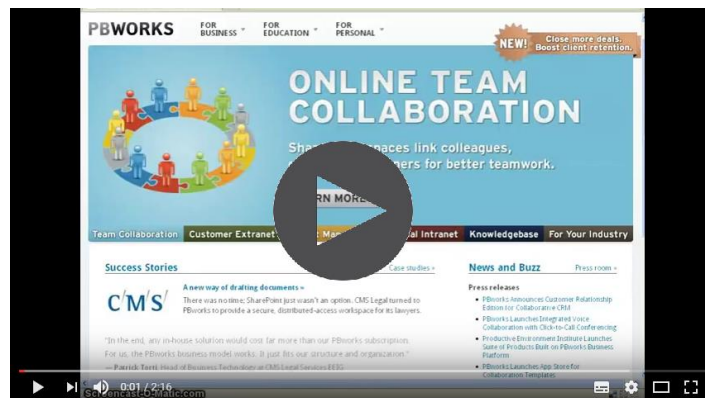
PBWORKS FOR BUSINESS FOR EDUCATION FOR PERSONAL

NEW! Close more deals. Boost client retention.

ONLINE TEAM COLLABORATION

Shar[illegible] spaces link colleagues, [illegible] ners for better teamwork.

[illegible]RN MORE

Team Collaboration | Customer Extranet | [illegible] | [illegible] Intranet | Knowledgebase | For Your Industry

Success Stories

Case studies »

CMS

A new way of drafting documents »

There was no time; SharePoint just wasn't an option. CMS Legal turned to PBworks to provide a secure, distributed-access workspace for its lawyers.

"In the end, any in-house solution would cost far more than our PBworks subscription. For us, the PBworks business model works. It just fits our structure and organization."

— Patrick Terri, Head of Business Technology at CMS Legal Services EEIG

News and Buzz

Press room »

Press releases

PBworks Announces Customer Relationship Edition for Collaborative CRM

PBworks Launches Integrated Voice Collaboration with Click-to-Call Conferencing

Productive Environment Institute Launches Suite of Products Built on PBworks Business Platform

PBworks Launches App Store for Collaboration Templates

0:01 / 2:16

Screencast-O-Matic.com